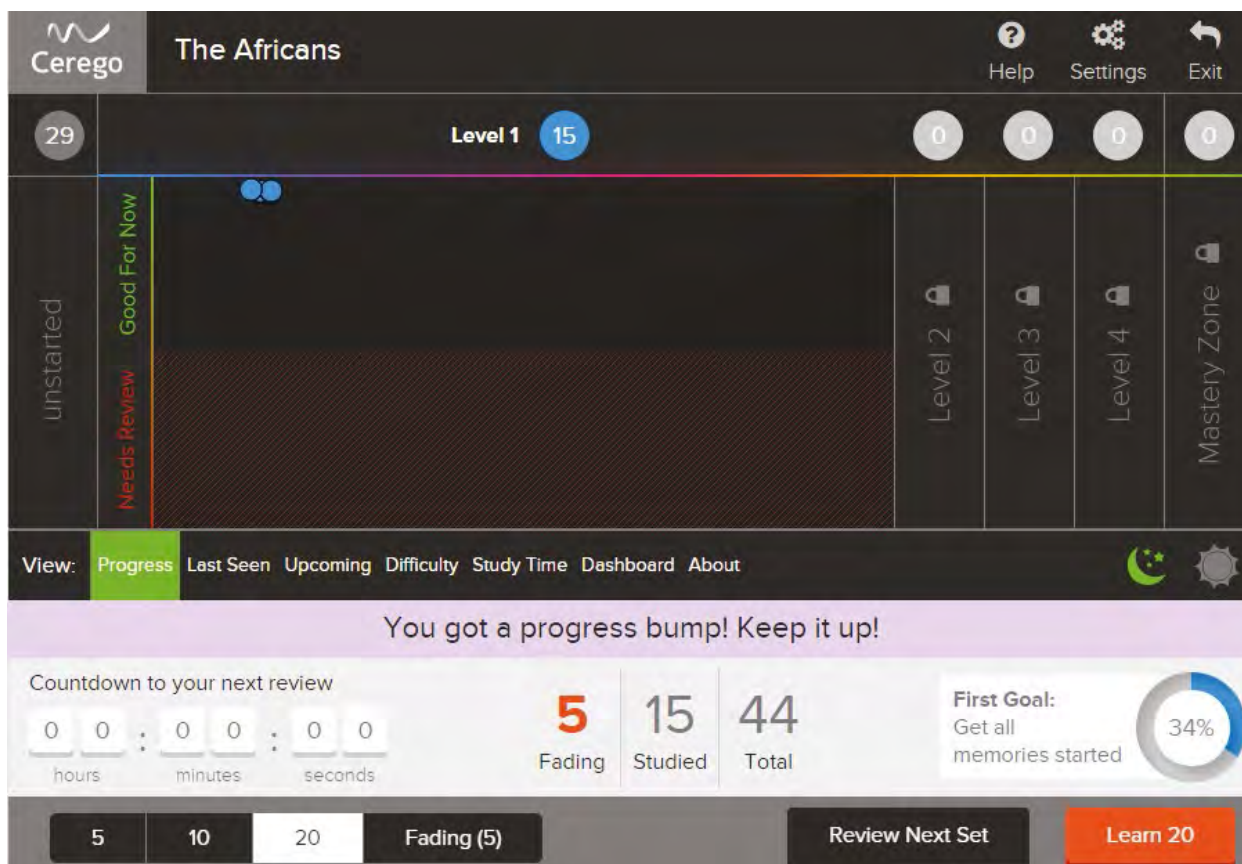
Cerego

The Africans

Help Settings Exit

29

Level 1 15

0 0 0 0

unstarted

Good For Now

Needs Review

Level 2

Level 3

Level 4

Mastery Zone

View: Progress Last Seen Upcoming Difficulty Study Time Dashboard About

You got a progress bump! Keep it up!

Countdown to your next review

0 0 : 0 0 : 0 0

hours minutes seconds

5 Fading

15 Studied

44 Total

First Goal: Get all memories started

34%

5 10 20 Fading (5)

Review Next Set

Learn 20